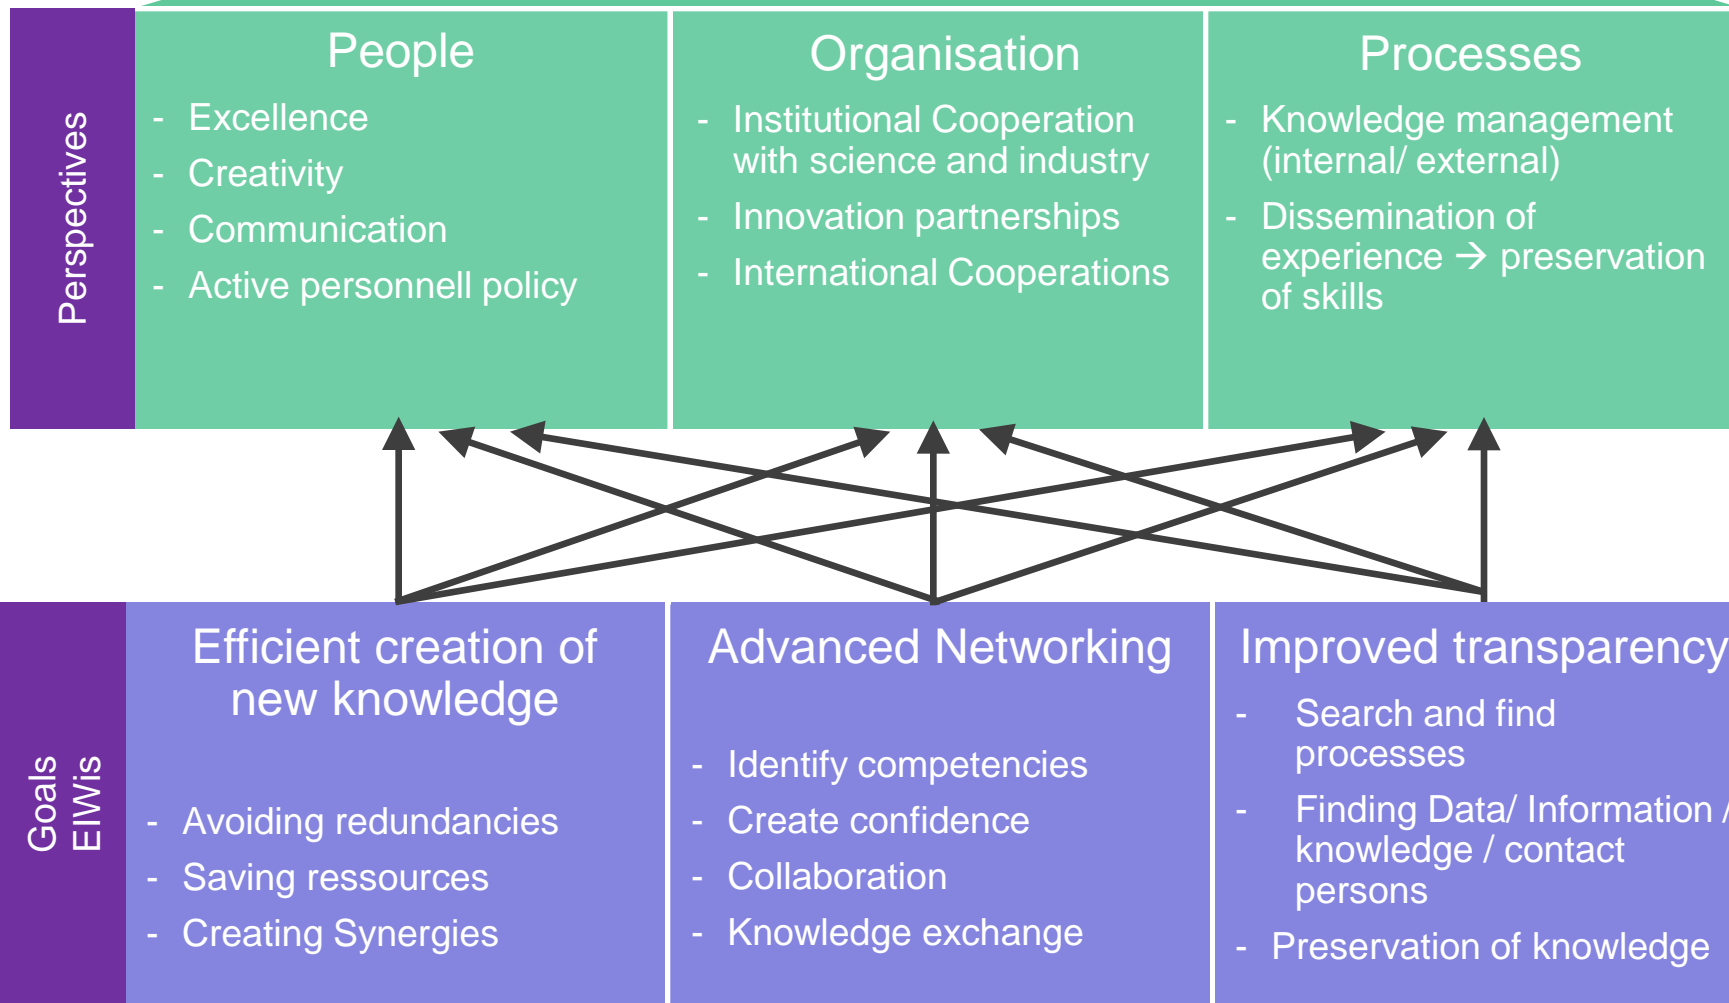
Perspectives

People
- Excellence
- Creativity
- Communication
- Active personnell policy

Organisation
- Institutional Cooperation with science and industry
- Innovation partnerships
- International Cooperations

Processes
- Knowledge management (internal/ external)
- Dissemination of experience → preservation of skills

Goals ElWis

Efficient creation of new knowledge
- Avoiding redundancies
- Saving ressources
- Creating Synergies

Advanced Networking
- Identify competencies
- Create confidence
- Collaboration
- Knowledge exchange

Improved transparency
- Search and find processes
- Finding Data/ Information / knowledge / contact persons
- Preservation of knowledge